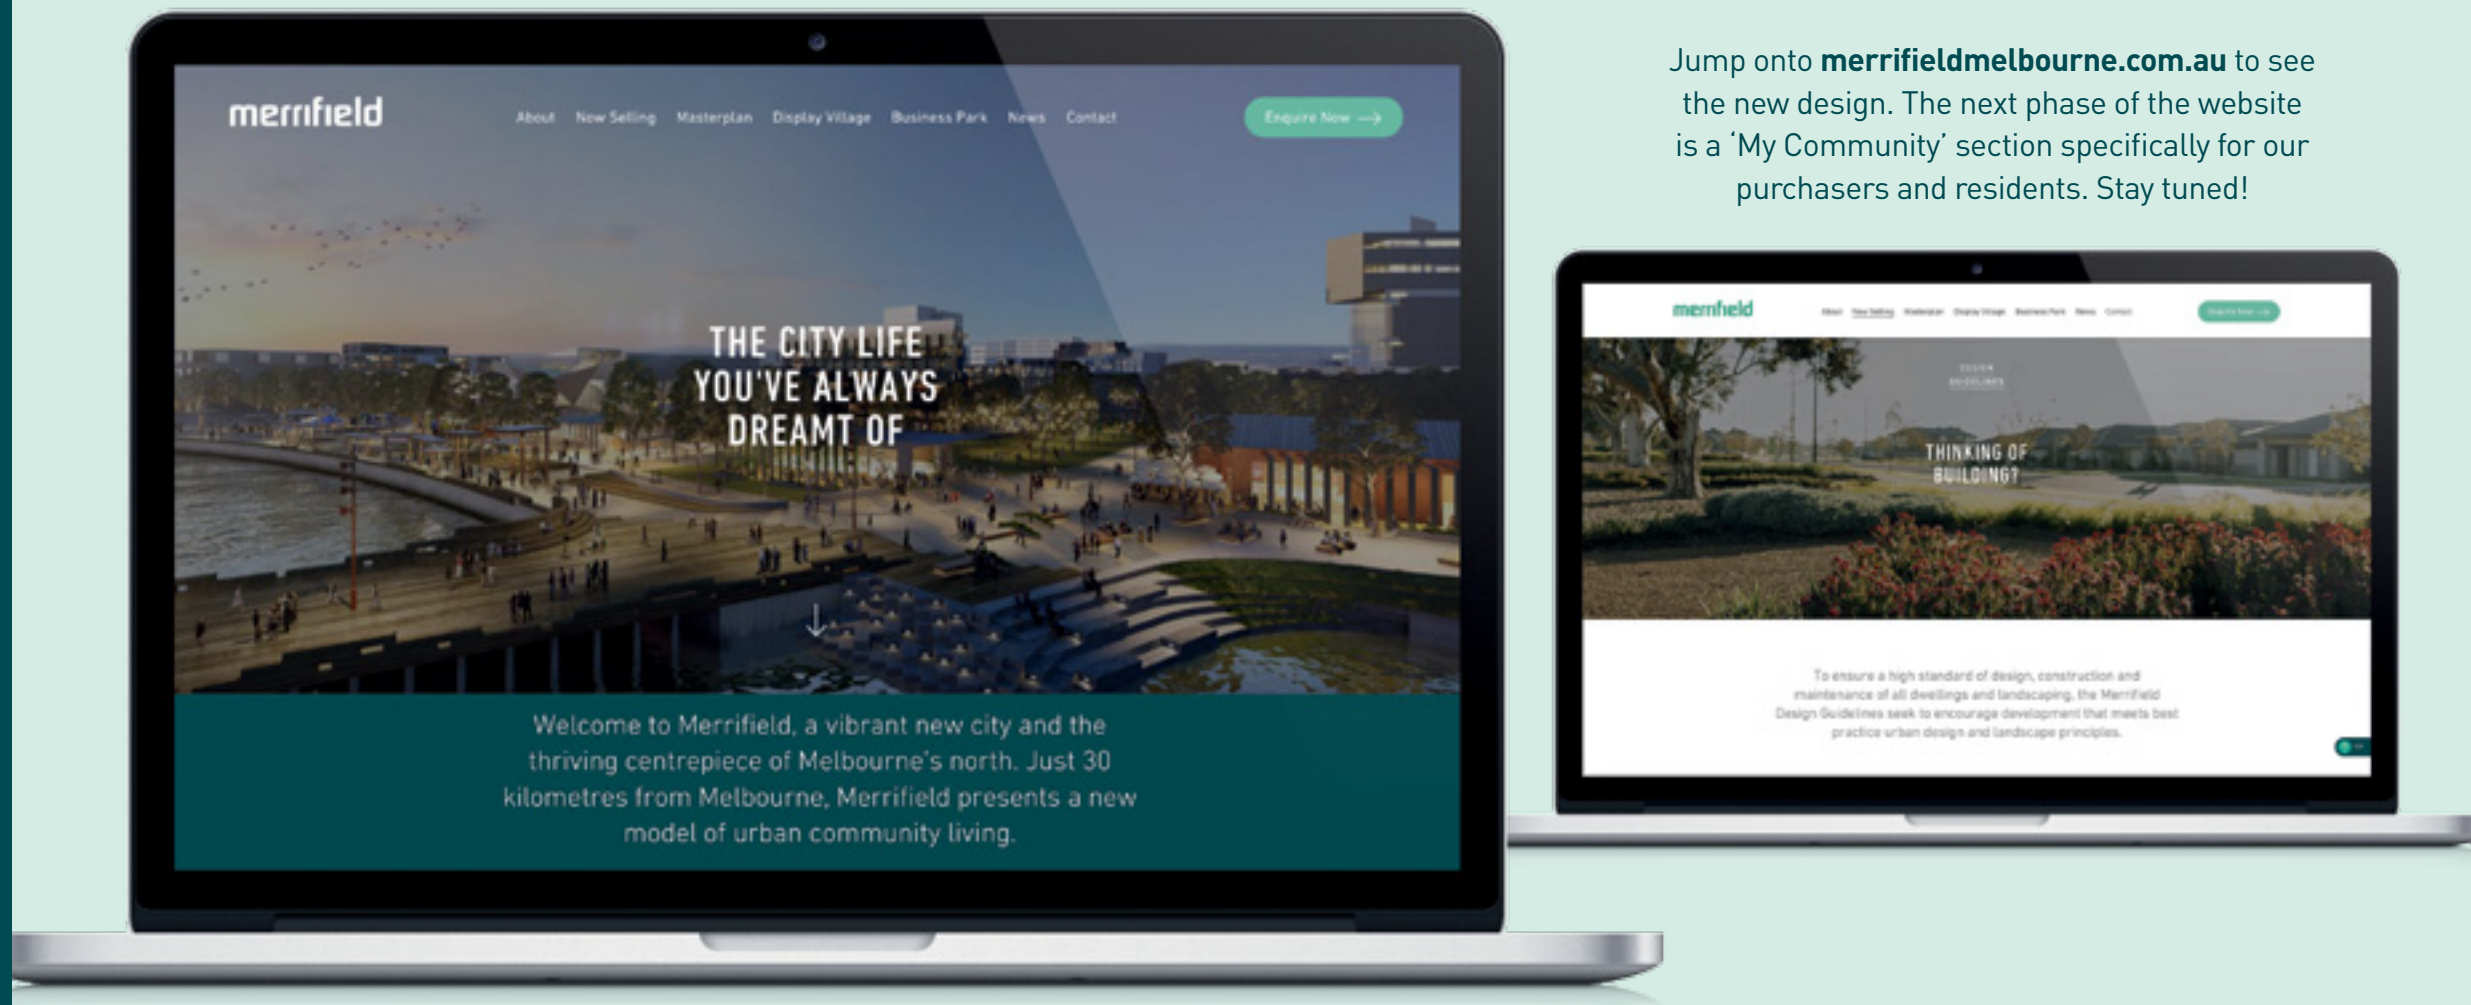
merrifield

About New Selling Masterplan Display Village Business Park News Contact

Enquire Now

THE CITY LIFE YOU'VE ALWAYS DREAMT OF

Welcome to Merrifield, a vibrant new city and the thriving centrepiece of Melbourne's north. Just 30 kilometres from Melbourne, Merrifield presents a new model of urban community living.

Jump onto **merrifieldmelbourne.com.au** to see the new design. The next phase of the website is a 'My Community' section specifically for our purchasers and residents. Stay tuned!

merrifield

About New Selling Masterplan Display Village Business Park News Contact

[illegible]

DESIGN GUIDELINES

THINKING OF BUILDING?

To ensure a high standard of design, construction and maintenance of all dwellings and landscaping, the Merrifield Design Guidelines seek to encourage development that meets best practice urban design and landscape principles.